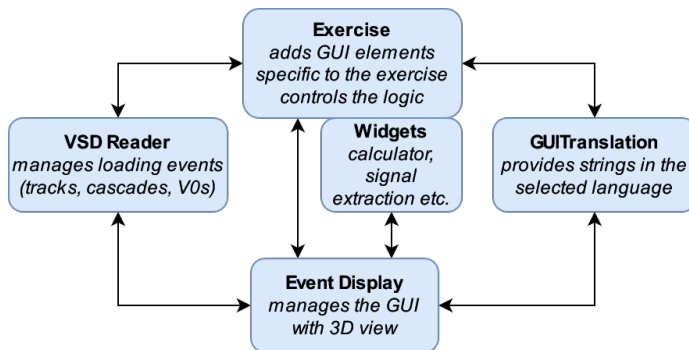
**Exercise**
*adds GUI elements specific to the exercise controls the logic*

**VSD Reader**
*manages loading events (tracks, cascades, V0s)*

**Widgets**
*calculator, signal extraction etc.*

**GUITranslation**
*provides strings in the selected language*

**Event Display**
*manages the GUI with 3D view*